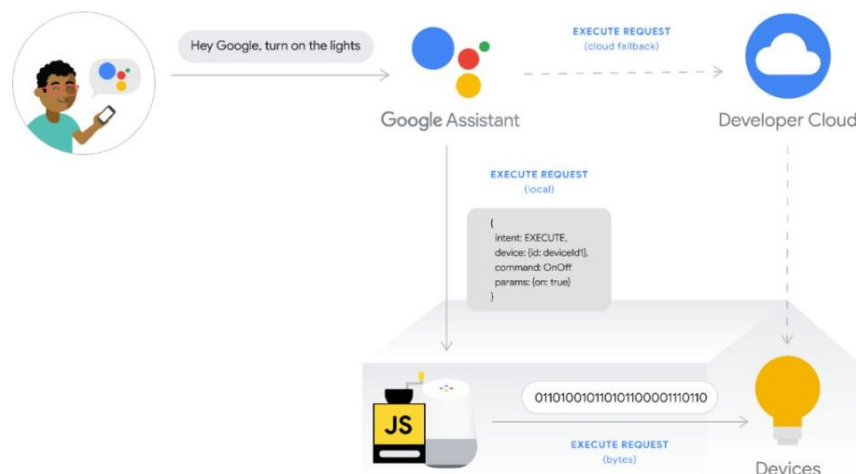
Hey Google, turn on the lights

Google Assistant

EXECUTE REQUEST
(cloud fallback)

Developer Cloud

EXECUTE REQUEST
(local)

{
intent: EXECUTE,
device: {id: deviceId1},
command: OnOff
params: {on: true}
}

JS

0110100101101011000011110110

EXECUTE REQUEST
(bytes)

Devices